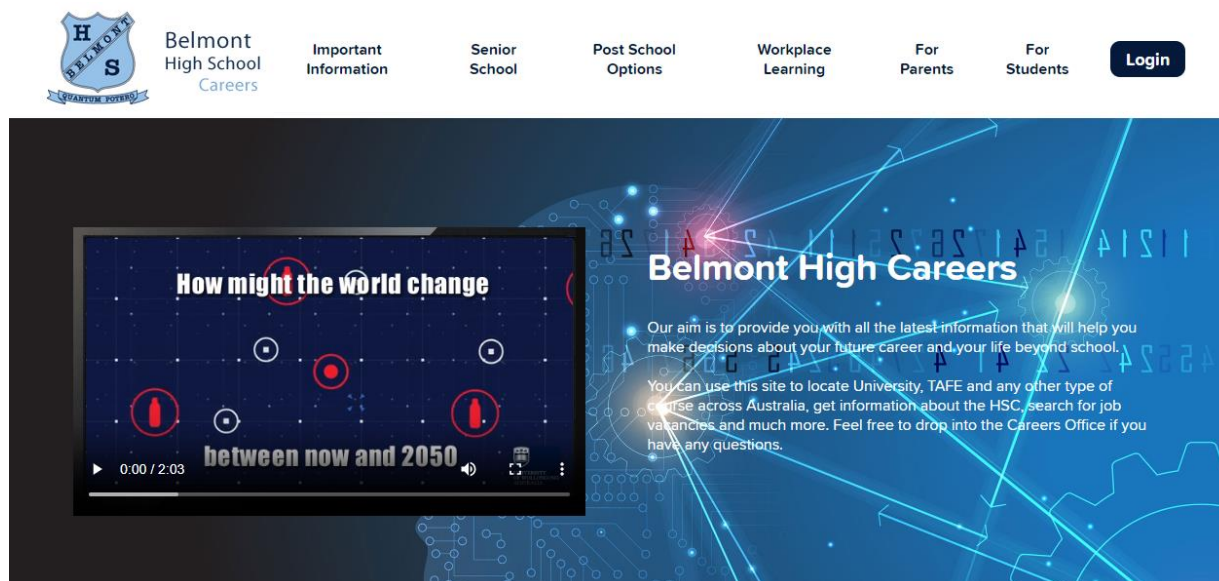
H S BELMONT QUANTUM POTERO

Belmont High School Careers

Important Information

Senior School

Post School Options

Workplace Learning

For Parents

For Students

Login

How might the world change

between now and 2050

0:00 / 2:03

Belmont High Careers

Our aim is to provide you with all the latest information that will help you make decisions about your future career and your life beyond school.

You can use this site to locate University, TAFE and any other type of course across Australia, get information about the HSC, search for job vacancies and much more. Feel free to drop into the Careers Office if you have any questions.